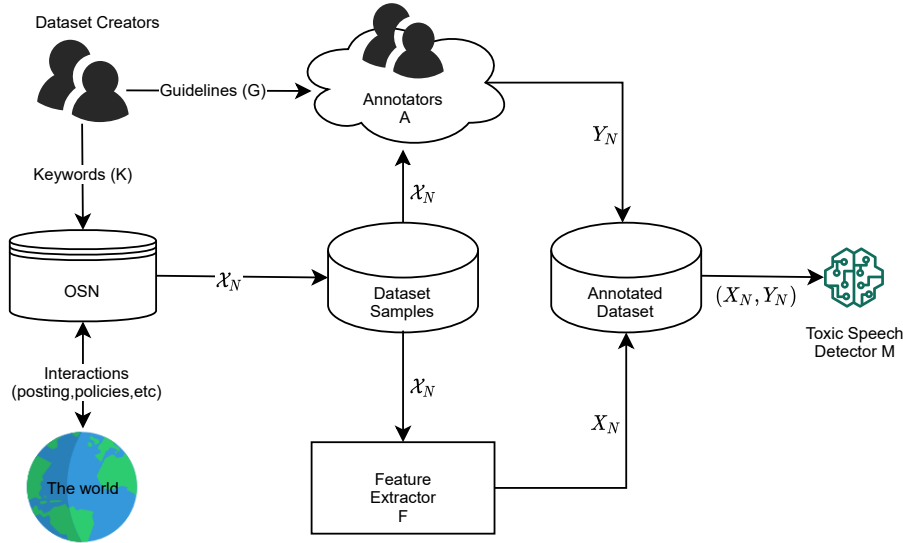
Dataset Creators

Guidelines (G)

Annotators
A

Keywords (K)

$Y_N$

$\mathcal{X}_N$

OSN

$\mathcal{X}_N$

Dataset
Samples

Annotated
Dataset

$(X_N, Y_N)$

Toxic Speech
Detector M

Interactions
(posting,policies,etc)

$\mathcal{X}_N$

$X_N$

The world

Feature
Extractor
F